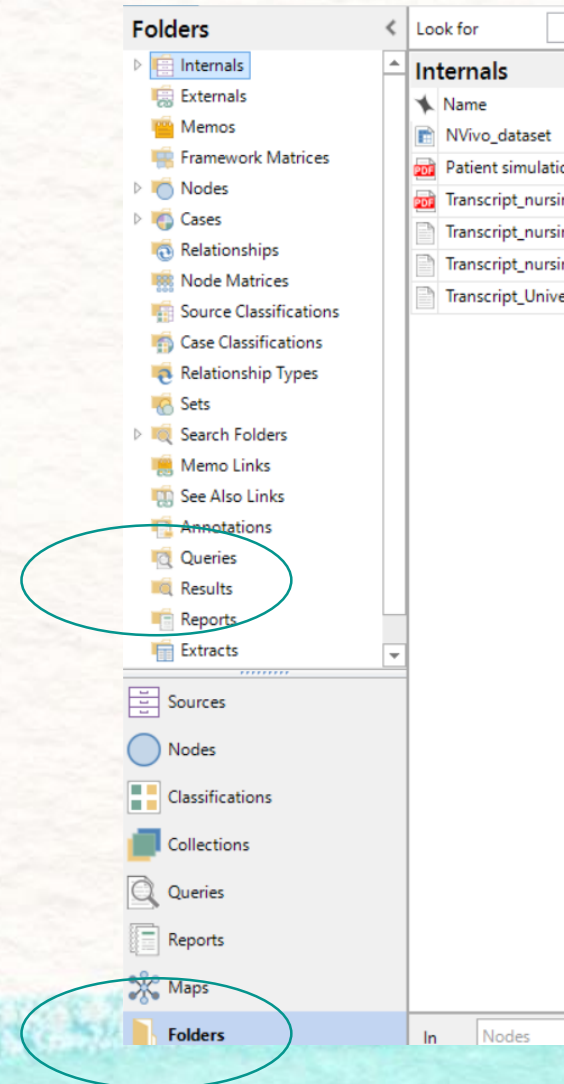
Folders

Internals
Externals
Memos
Framework Matrices
Nodes
Cases
Relationships
Node Matrices
Source Classifications
Case Classifications
Relationship Types
Sets
Search Folders
Memo Links
See Also Links
Annotations
Queries
Results
Reports
Extracts

Sources
Nodes
Classifications
Collections
Queries
Reports
Maps
Folders

Look for

Internals

| Name |
|---|
| NVivo_dataset |
| Patient simulatio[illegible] |
| Transcript_nursin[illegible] |
| Transcript_nursin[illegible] |
| Transcript_nursin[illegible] |
| Transcript_Unive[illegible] |

In Nodes